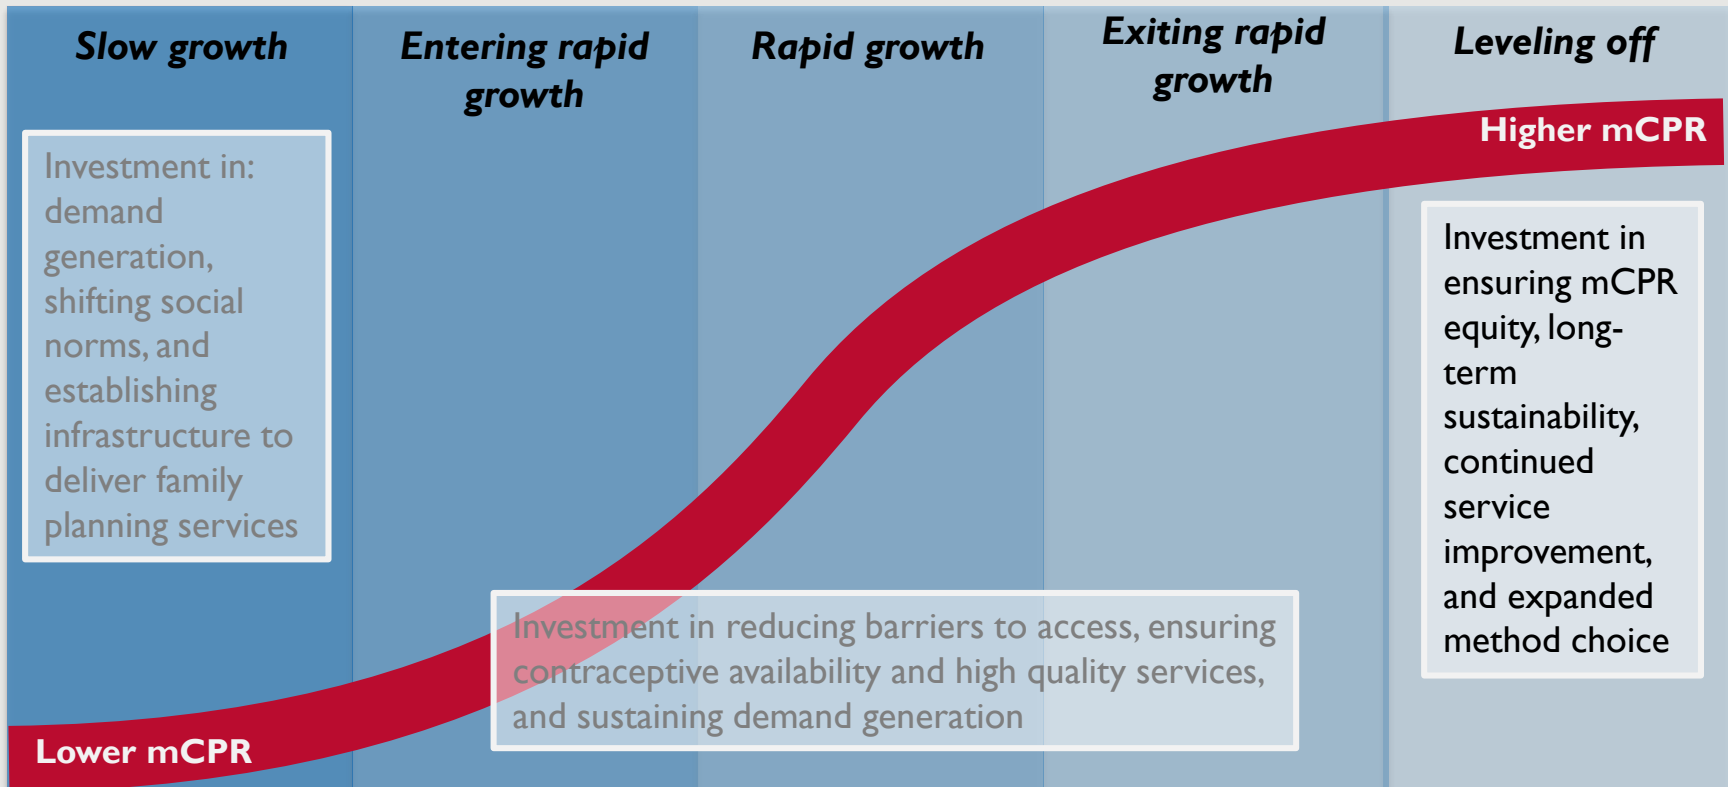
Slow growth

Entering rapid growth

Rapid growth

Exiting rapid growth

Leveling off

Higher mCPR

Investment in: demand generation, shifting social norms, and establishing infrastructure to deliver family planning services

Investment in ensuring mCPR equity, long-term sustainability, continued service improvement, and expanded method choice

Investment in reducing barriers to access, ensuring contraceptive availability and high quality services, and sustaining demand generation

Lower mCPR